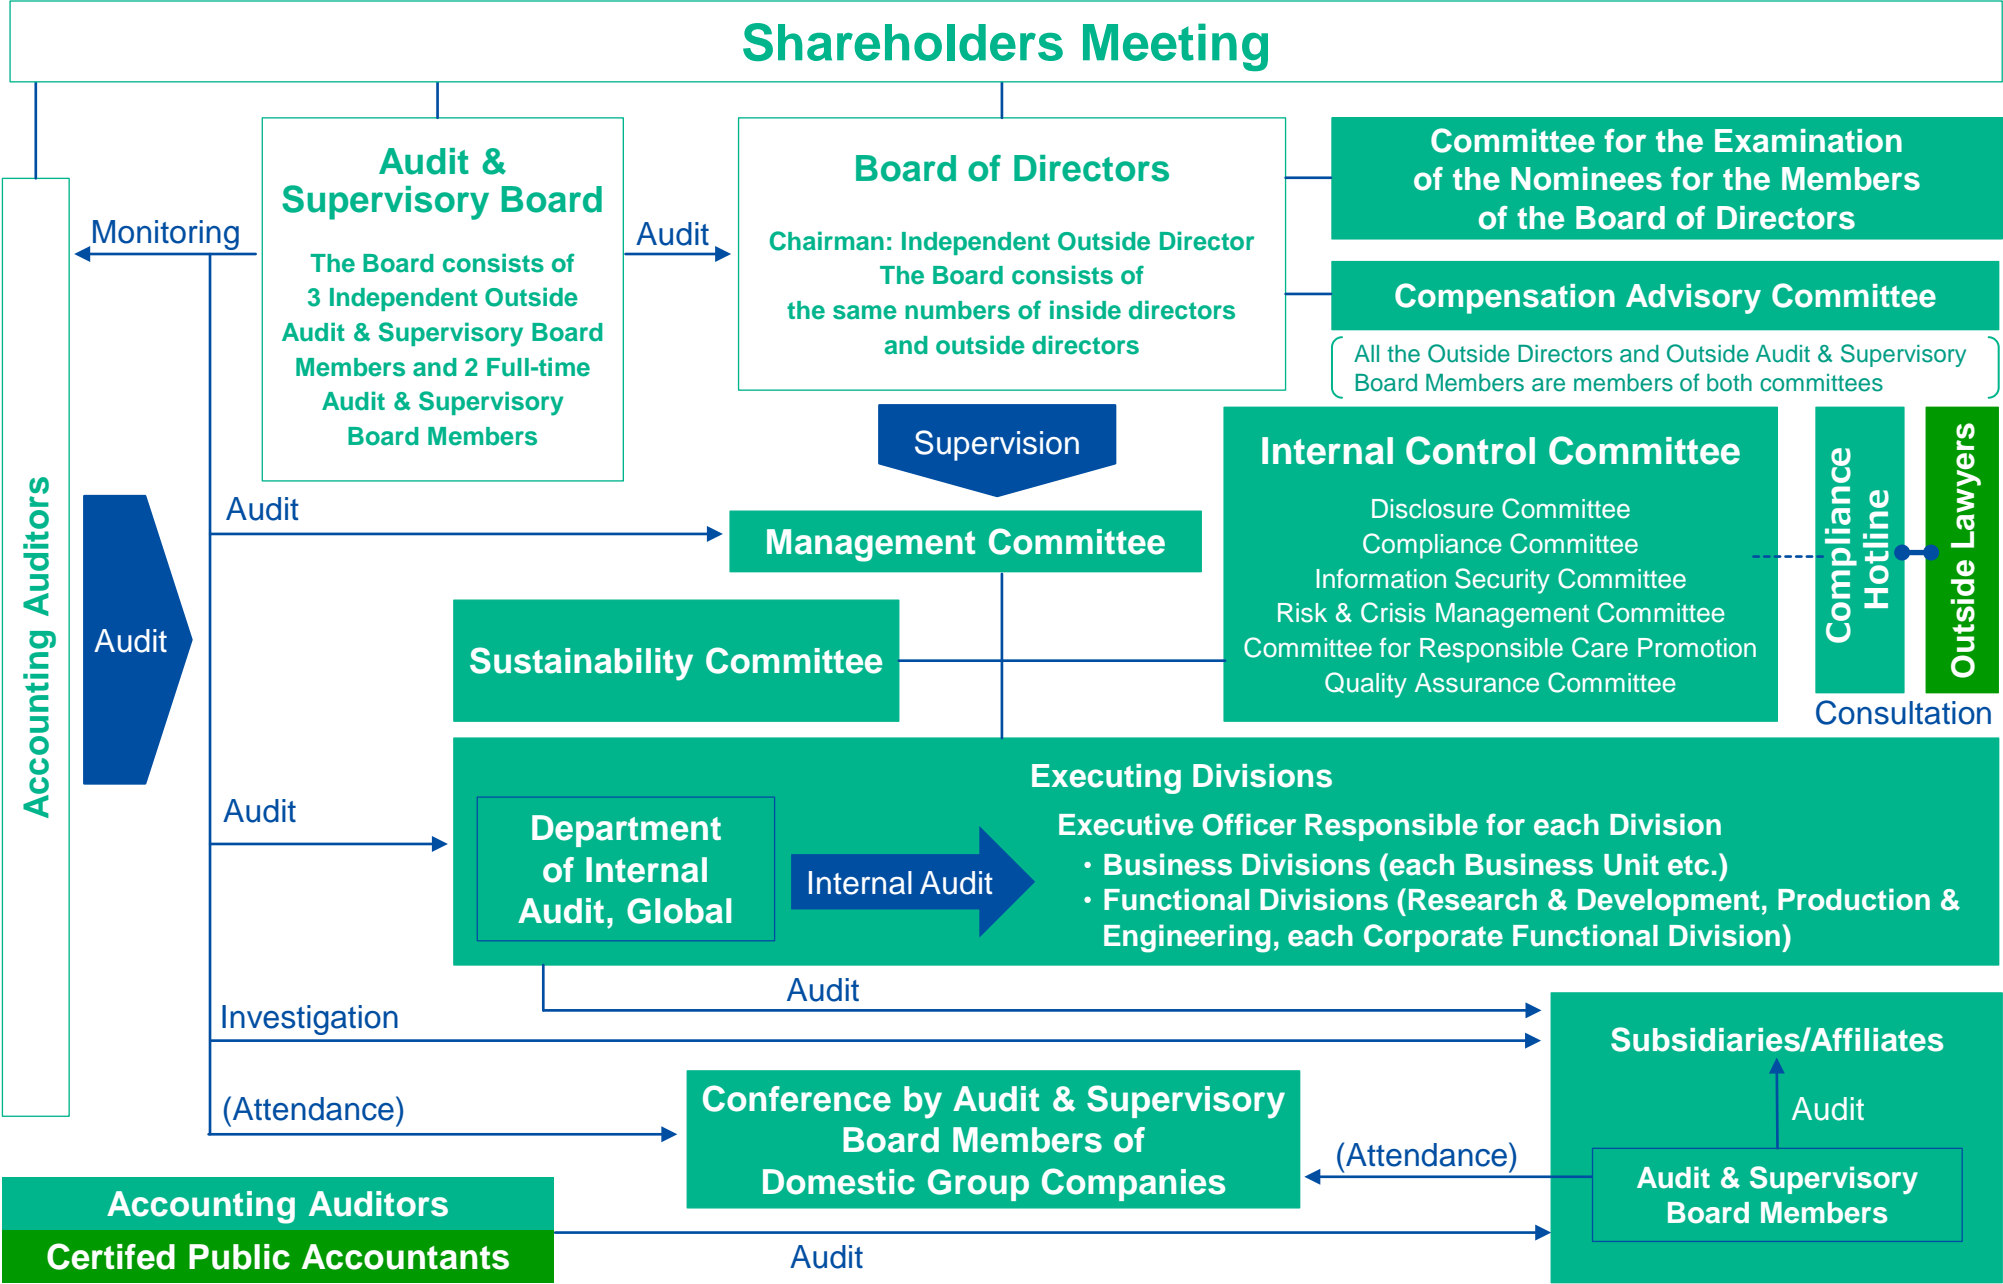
Shareholders Meeting

Accounting Auditors

Monitoring

Audit & Supervisory Board

The Board consists of 3 Independent Outside Audit & Supervisory Board Members and 2 Full-time Audit & Supervisory Board Members

Audit

Board of Directors

Chairman: Independent Outside Director
The Board consists of the same numbers of inside directors and outside directors

Committee for the Examination of the Nominees for the Members of the Board of Directors

Compensation Advisory Committee

All the Outside Directors and Outside Audit & Supervisory Board Members are members of both committees

Supervision

Audit

Audit

Management Committee

Internal Control Committee

Disclosure Committee
Compliance Committee
Information Security Committee
Risk & Crisis Management Committee
Committee for Responsible Care Promotion
Quality Assurance Committee

Compliance Hotline

Outside Lawyers

Consultation

Sustainability Committee

Audit

Executing Divisions

Department of Internal Audit, Global

Internal Audit

Executive Officer Responsible for each Division
・Business Divisions (each Business Unit etc.)
・Functional Divisions (Research & Development, Production & Engineering, each Corporate Functional Division)

Audit

Investigation

Subsidiaries/Affiliates

Audit

(Attendance)

Conference by Audit & Supervisory Board Members of Domestic Group Companies

(Attendance)

Audit & Supervisory Board Members

Accounting Auditors

Certifed Public Accountants

Audit